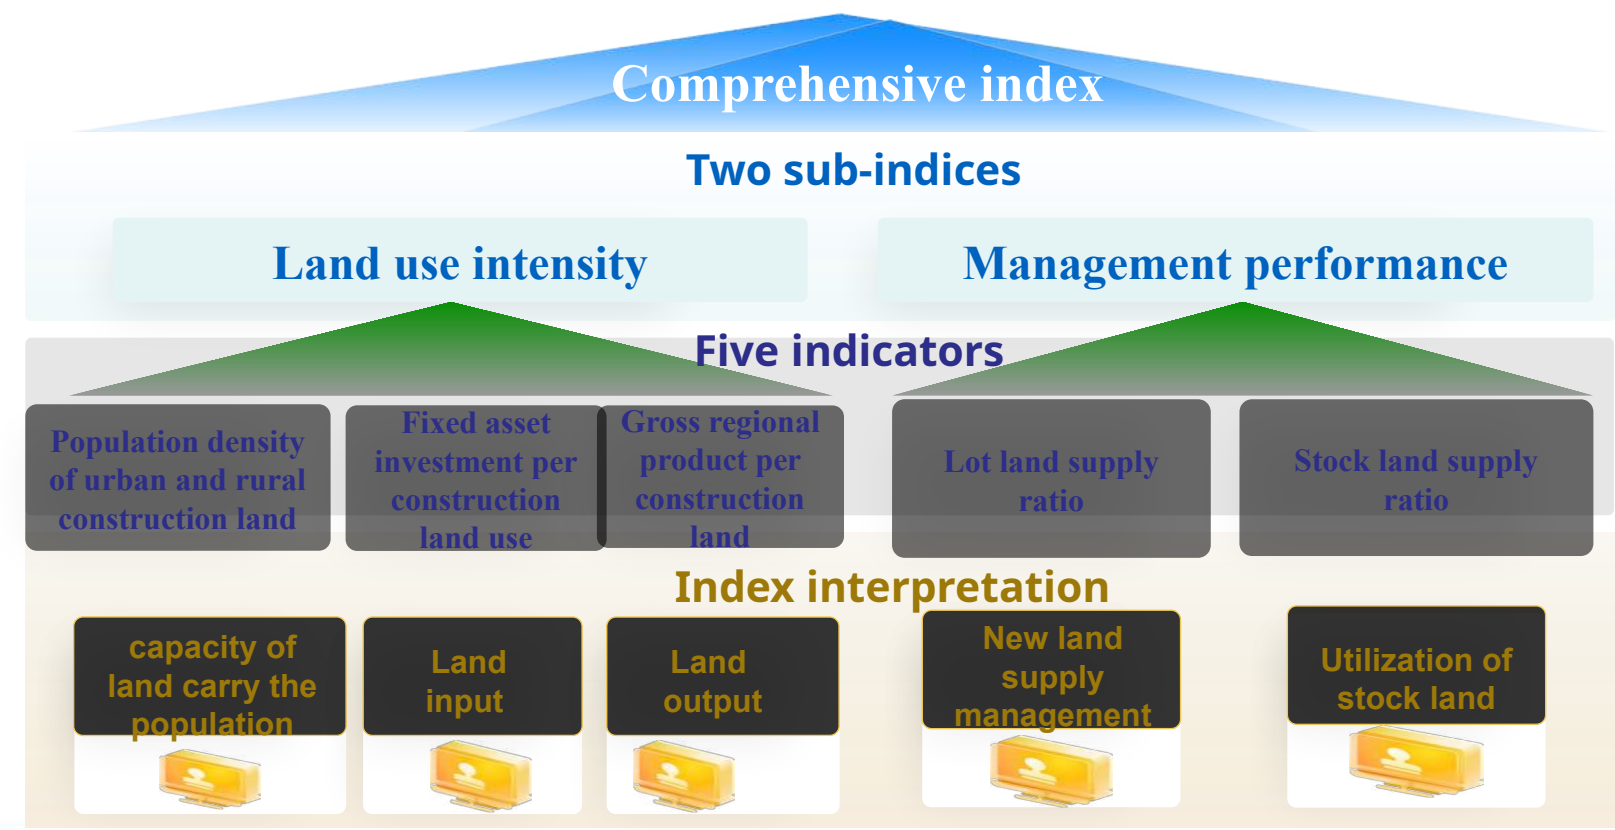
Comprehensive index

Two sub-indices

Land use intensity

Management performance

Five indicators

Population density of urban and rural construction land

Fixed asset investment per construction land use

Gross regional product per construction land

Lot land supply ratio

Stock land supply ratio

Index interpretation

capacity of land carry the population

Land input

Land output

New land supply management

Utilization of stock land